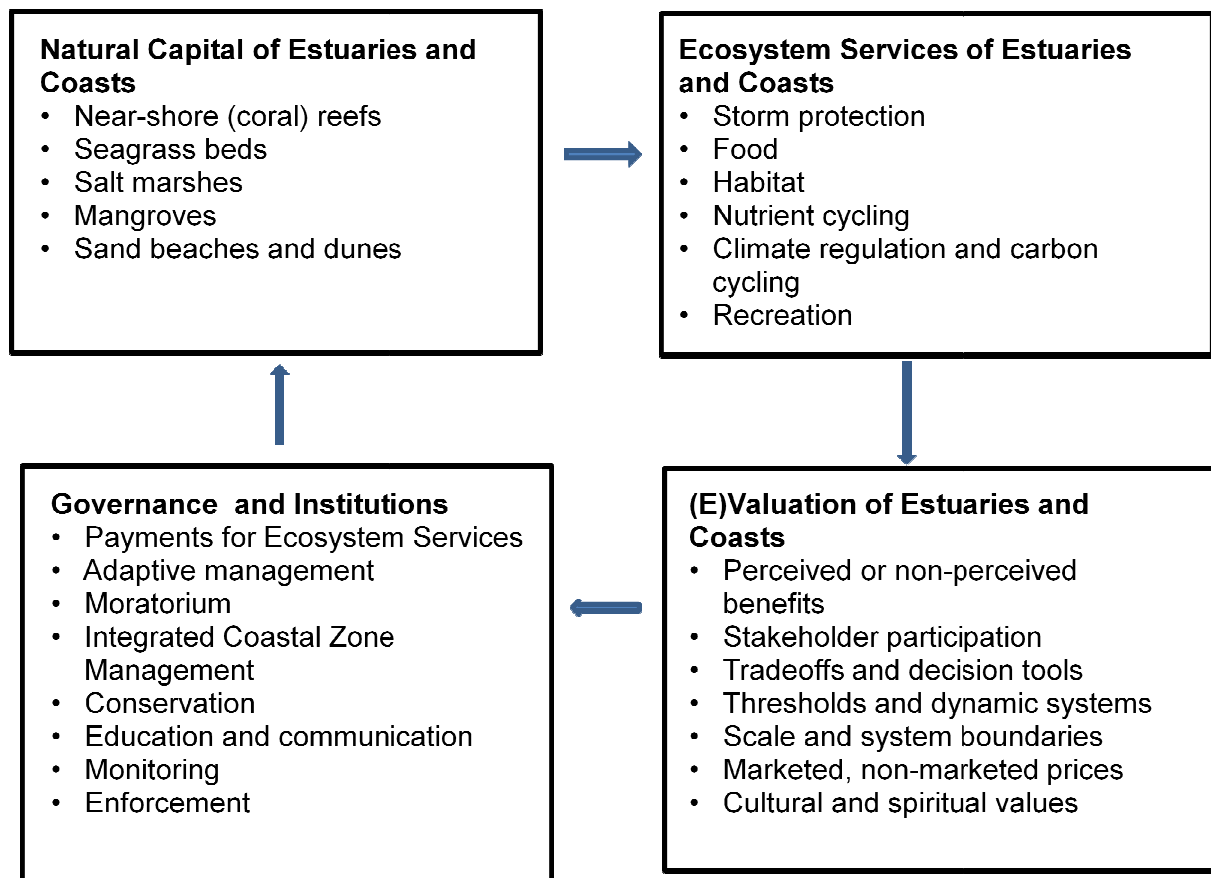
Natural Capital of Estuaries and Coasts
• Near-shore (coral) reefs
• Seagrass beds
• Salt marshes
• Mangroves
• Sand beaches and dunes

Ecosystem Services of Estuaries and Coasts
• Storm protection
• Food
• Habitat
• Nutrient cycling
• Climate regulation and carbon cycling
• Recreation

Governance and Institutions
• Payments for Ecosystem Services
• Adaptive management
• Moratorium
• Integrated Coastal Zone Management
• Conservation
• Education and communication
• Monitoring
• Enforcement

(E)Valuation of Estuaries and Coasts
• Perceived or non-perceived benefits
• Stakeholder participation
• Tradeoffs and decision tools
• Thresholds and dynamic systems
• Scale and system boundaries
• Marketed, non-marketed prices
• Cultural and spiritual values